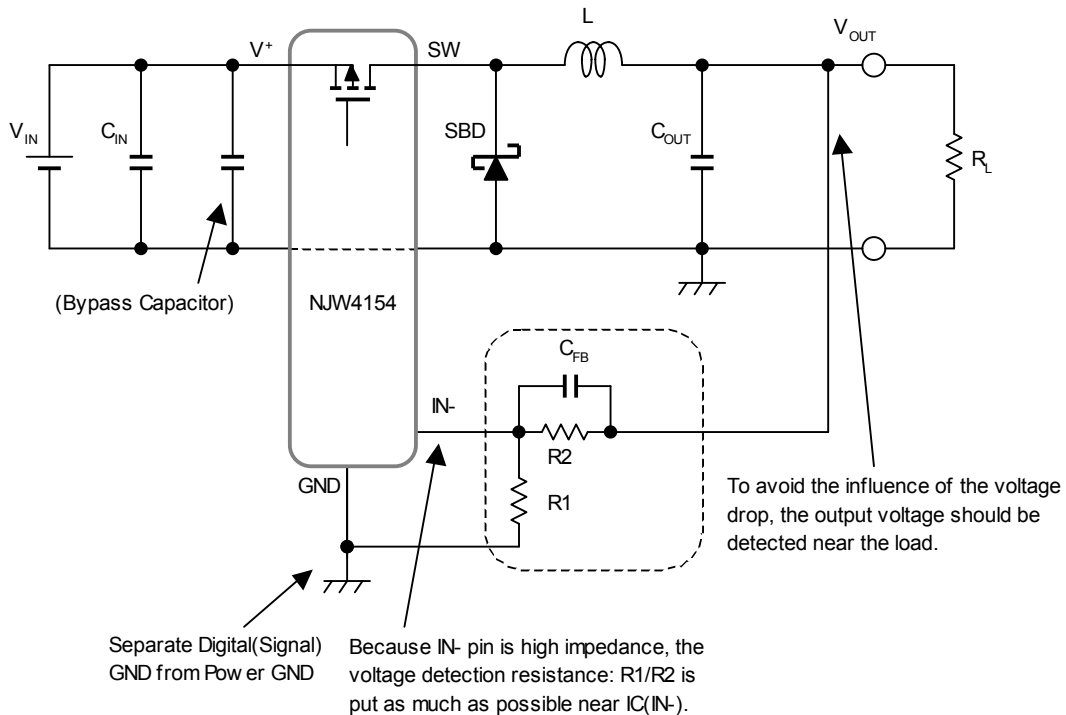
L

$V^+$

SW

$V_{OUT}$

$V_{IN}$

$C_{IN}$

SBD

$C_{OUT}$

$R_L$

(Bypass Capacitor)

NJW4154

$C_{FB}$

IN-

R2

R1

GND

To avoid the influence of the voltage drop, the output voltage should be detected near the load.

Separate Digital(Signal) GND from Pow er GND

Because IN- pin is high impedance, the voltage detection resistance: R1/R2 is put as much as possible near IC(IN-).